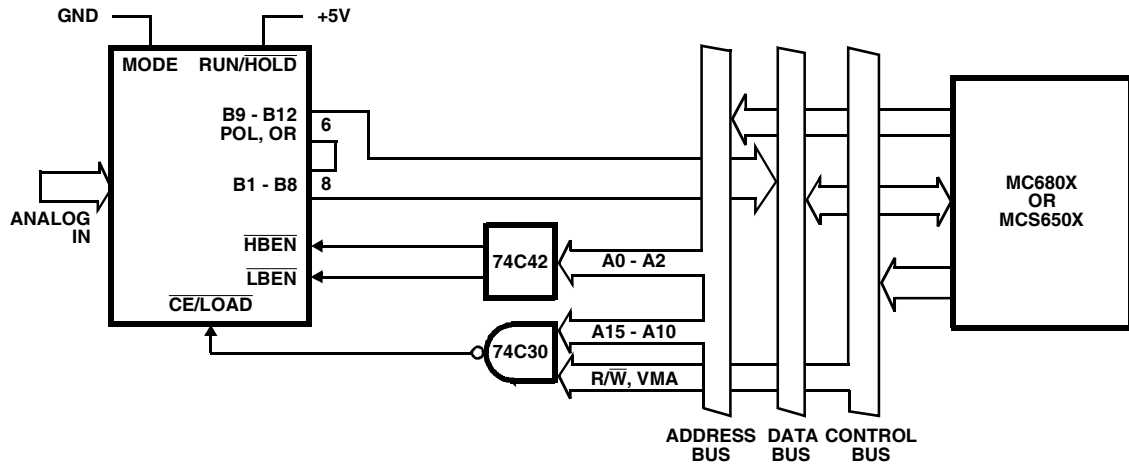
GND

+5V

MODE

$\text{RUN}/\overline{\text{HOLD}}$

B9 - B12
POL, OR

6

B1 - B8

8

ANALOG
IN

$\overline{\text{HBEN}}$

$\overline{\text{LBEN}}$

$\overline{\text{CE}}/\overline{\text{LOAD}}$

74C42

A0 - A2

74C30

A15 - A10

$\text{R}/\overline{\text{W}}$, VMA

MC680X
OR
MCS650X

ADDRESS
BUS

DATA
BUS

CONTROL
BUS